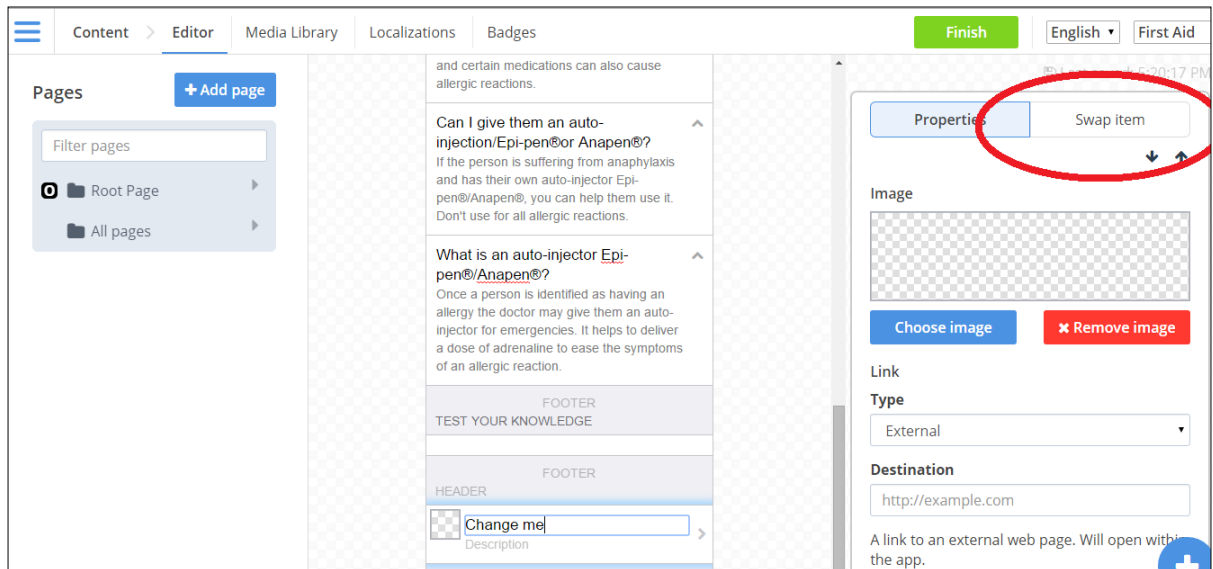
Content Editor Media Library Localizations Badges

Finish English First Aid

Pages

+ Add page

Filter pages

Root Page

All pages

and certain medications can also cause allergic reactions.

Can I give them an auto-injection/Epi-pen®or Anapen®?

If the person is suffering from anaphylaxis and has their own auto-injector Epi-pen®/Anapen®, you can help them use it. Don't use for all allergic reactions.

What is an auto-injector Epi-pen®/Anapen®?

Once a person is identified as having an allergy the doctor may give them an auto-injector for emergencies. It helps to deliver a dose of adrenaline to ease the symptoms of an allergic reaction.

FOOTER

TEST YOUR KNOWLEDGE

FOOTER

HEADER

Change me

Description

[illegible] 5:20:17 PM

Properties

Swap item

Image

Choose image

Remove image

Link

Type

External

Destination

http://example.com

A link to an external web page. Will open withi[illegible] the app.